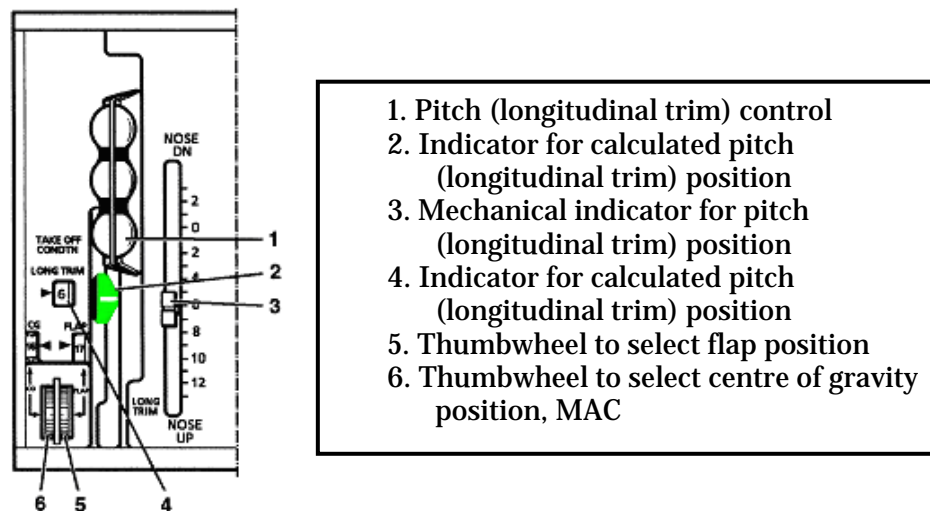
NOSE DN
2
0
2
4
6
8
10
12
NOSE UP
TAKE OFF CONDTN
LONG TRIM
6
CG
FLAP
17
LONG TRIM
1
2
3
6 5 4

1. Pitch (longitudinal trim) control
2. Indicator for calculated pitch (longitudinal trim) position
3. Mechanical indicator for pitch (longitudinal trim) position
4. Indicator for calculated pitch (longitudinal trim) position
5. Thumbwheel to select flap position
6. Thumbwheel to select centre of gravity position, MAC